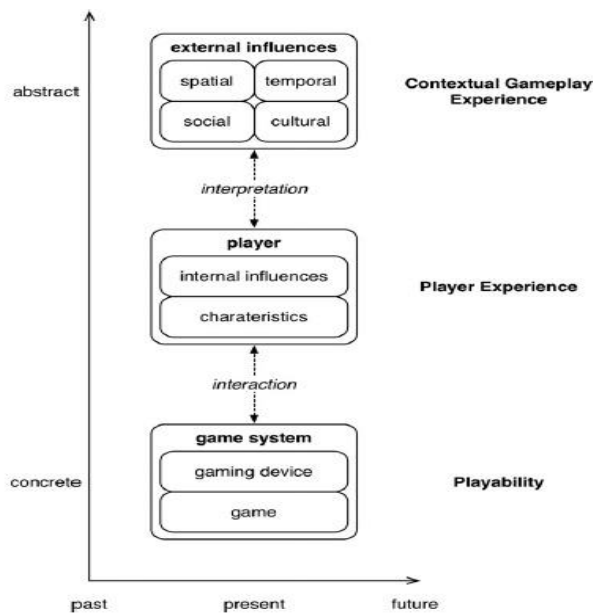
abstract

external influences

spatial

temporal

social

cultural

Contextual Gameplay Experience

interpretation

player

internal influences

charateristics

Player Experience

interaction

game system

gaming device

game

concrete

Playability

past

present

future